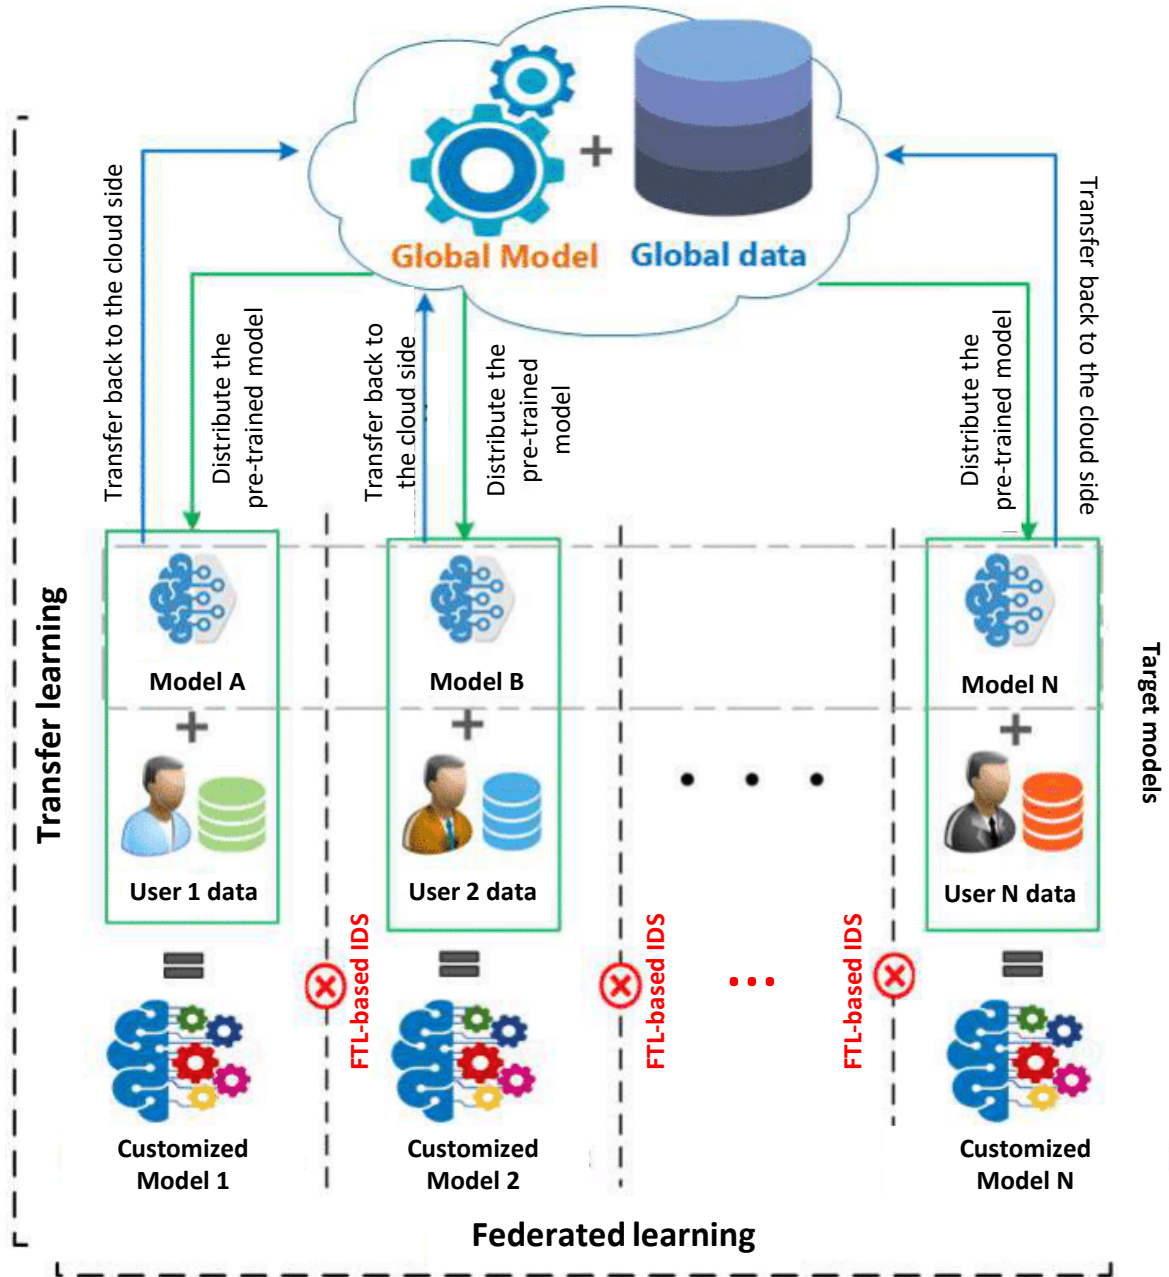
Global Model
Global data

Transfer back to the cloud side
Distribute the pre-trained model
Transfer back to the cloud side
Distribute the pre-trained model
Distribute the pre-trained model
Transfer back to the cloud side

Transfer learning

Model A
User 1 data
Customized Model 1

FTL-based IDS

Model B
User 2 data
Customized Model 2

FTL-based IDS

. . .

...

FTL-based IDS

Model N
User N data
Customized Model N

Target models

Federated learning